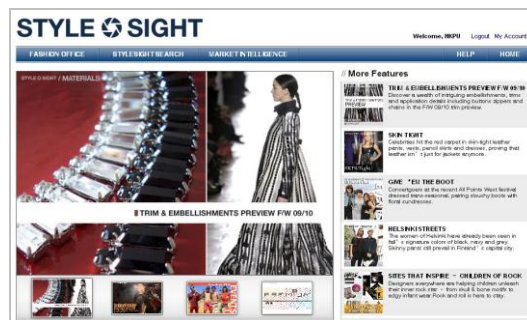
STYLE SIGHT

Welcome, MKPU Logout My Account

FASHION OFFICE STYLESIGHT SEARCH MARKET INTELLIGENCE HELP HOME

STYLE SIGHT / MATERIALS

TRIM & EMBELLISHMENTS PREVIEW F/W 09/10

More Features

TRIM & EMBELLISHMENTS PREVIEW F/W 09/10
Discover a wealth of intriguing embellishments, trims and application details including buttons zippers and chains in the F/W 09/10 trim preview.

SKIN TIGHT
Celebrities hit the red carpet in skin-tight leather pants, vests, pencil skirts and dresses, proving that leather isn't just for jackets anymore.

GIVE 'EM THE BOOT
Convergence at the recent All Points West festival dressed trans-seasonal, pairing slouchy boots with floral sundresses.

HELSINKISTREETS
The women of Helsinki have already been seen in fall's signature colors of black, navy and grey. Skinny pants still prevail in Finland's capital city.

SITES THAT INSPIRE - CHILDREN OF ROCK
Designers everywhere are helping children unleash their inner rock star - from skull & bone motifs to edgy infant wear Rock and roll is here to stay.